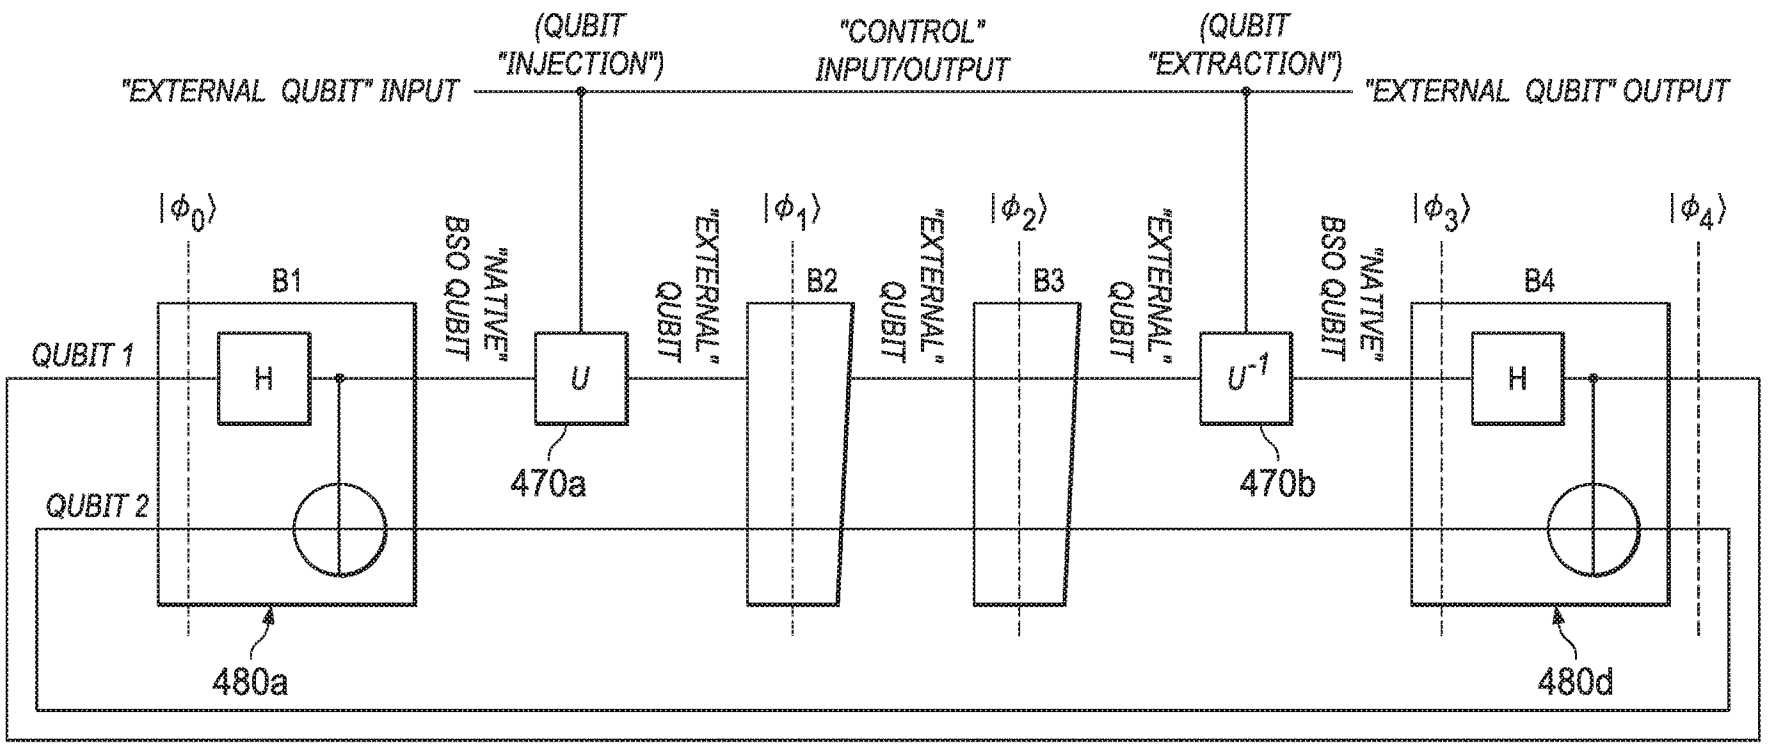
(QUBIT "INJECTION")

"CONTROL" INPUT/OUTPUT

(QUBIT "EXTRACTION")

"EXTERNAL QUBIT" INPUT

"EXTERNAL QUBIT" OUTPUT

$|\phi_0\rangle$

$|\phi_1\rangle$

$|\phi_2\rangle$

$|\phi_3\rangle$

$|\phi_4\rangle$

B1

"NATIVE" BSO QUBIT

"EXTERNAL" QUBIT

B2

"EXTERNAL" QUBIT

B3

"EXTERNAL" QUBIT

"NATIVE" BSO QUBIT

B4

QUBIT 1

H

$U$

$U^{-1}$

H

470a

470b

QUBIT 2

480a

480d